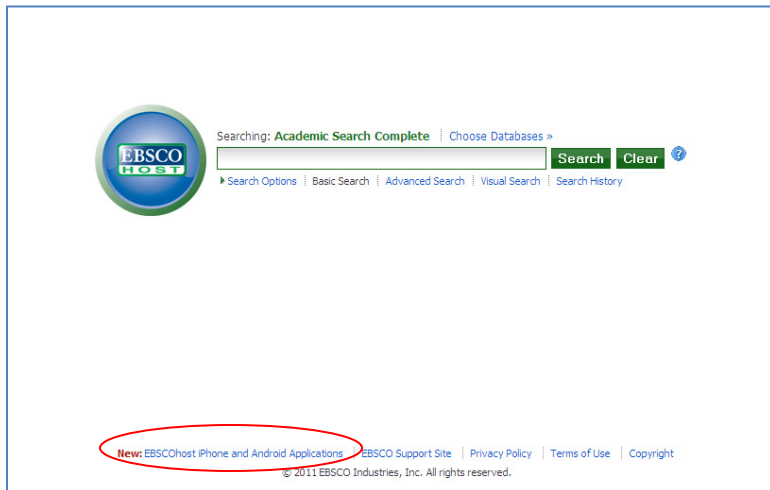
EBSCO HOST

Searching: Academic Search Complete | Choose Databases »

Search Clear ?

Search Options | Basic Search | Advanced Search | Visual Search | Search History

New: EBSCOhost iPhone and Android Applications | EBSCO Support Site | Privacy Policy | Terms of Use | Copyright

© 2011 EBSCO Industries, Inc. All rights reserved.